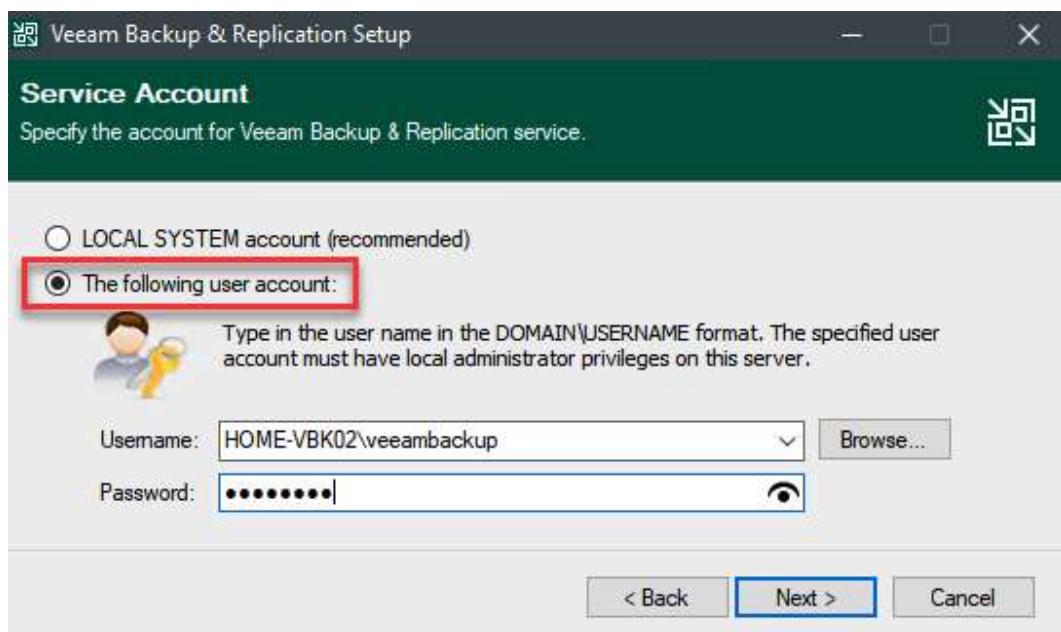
Veeam Backup & Replication Setup

Service Account

Specify the account for Veeam Backup & Replication service.

LOCAL SYSTEM account (recommended)

The following user account:

Type in the user name in the DOMAIN\USERNAME format. The specified user account must have local administrator privileges on this server.

Username: HOME-VBK02\veeambackup

Browse...

Password: •••••••••

< Back

Next >

Cancel